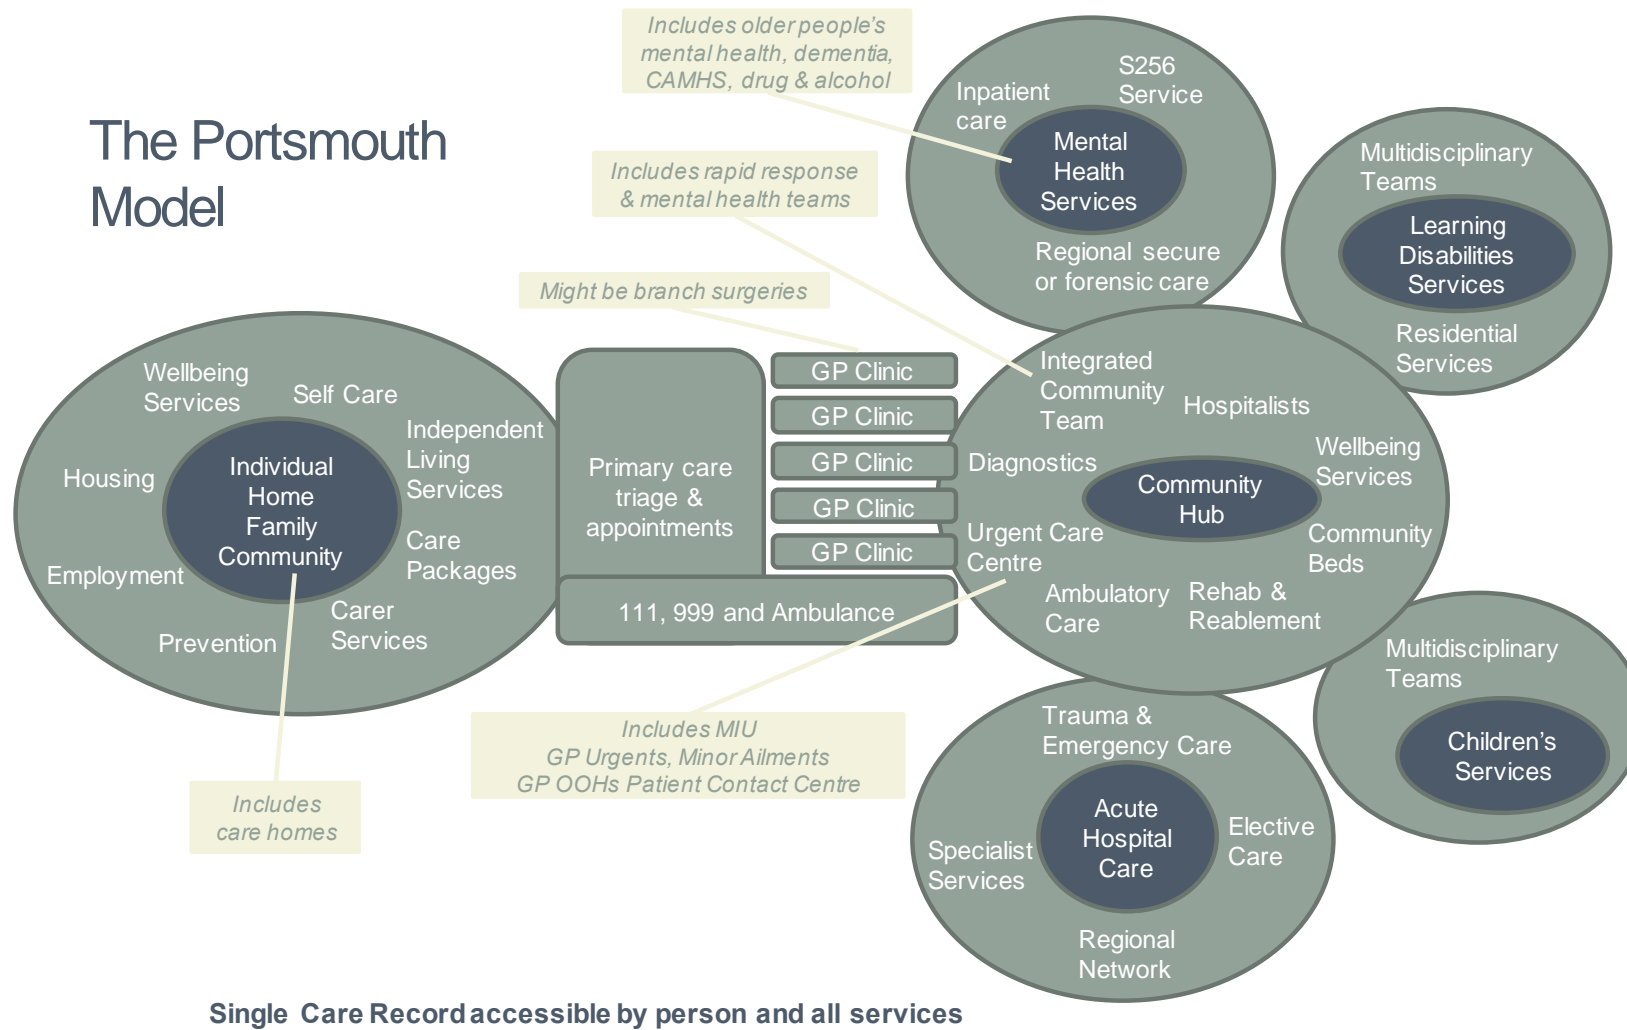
The Portsmouth Model

Includes older people's mental health, dementia, CAMHS, drug & alcohol

Inpatient care

S256 Service

Mental Health Services

Regional secure or forensic care

Includes rapid response & mental health teams

Multidisciplinary Teams

Learning Disabilities Services

Residential Services

Might be branch surgeries

Wellbeing Services

Self Care

Independent Living Services

Housing

Individual Home Family Community

Care Packages

Employment

Carer Services

Prevention

Primary care triage & appointments

GP Clinic

GP Clinic

GP Clinic

GP Clinic

GP Clinic

111, 999 and Ambulance

Integrated Community Team

Hospitalists

Diagnostics

Wellbeing Services

Community Hub

Urgent Care Centre

Community Beds

Ambulatory Care

Rehab & Reablement

Multidisciplinary Teams

Children's Services

Includes MIU
GP Urgents, Minor Ailments
GP OOHs Patient Contact Centre

Trauma & Emergency Care

Acute Hospital Care

Specialist Services

Elective Care

Regional Network

Includes care homes

Single Care Record accessible by person and all services